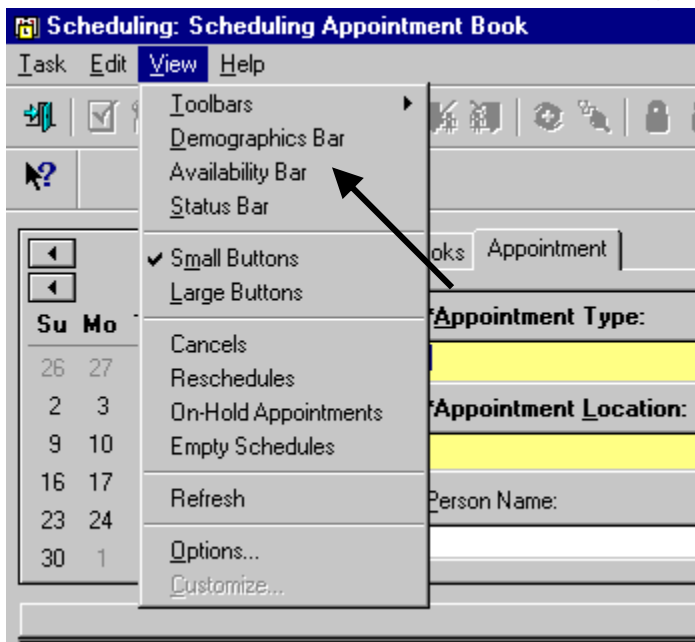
Scheduling: Scheduling Appointment Book

Task Edit View Help

Toolbars
Demographics Bar
Availability Bar
Status Bar
Small Buttons
Large Buttons
Cancels
Reschedules
On-Hold Appointments
Empty Schedules
Refresh
Options...
Customize...

Su Mo
26 27
2 3
9 10
16 17
23 24
30 1

oks Appointment

*Appointment Type:

*Appointment Location:

Person Name: